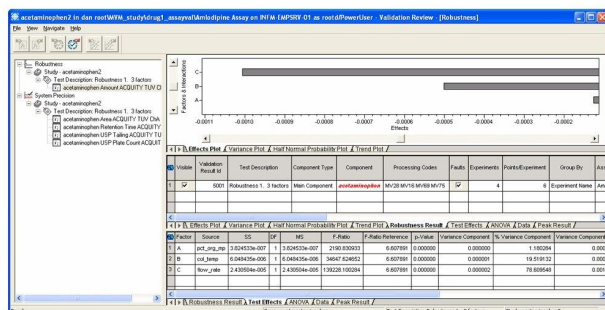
acetaminophen2 in dan root\WVM_study\drug1_assayval\Amlodipine Assay on INFM-EMPSRV-01 as root/PowerUser - Validation Review - [Robustness]

File View Navigate Help

Robustness
Study - acetaminophen2
Test Description: Robustness 1. 3 factors
acetaminophen Amount ACQUITY TUV C
System Precision
Study - acetaminophen2
Test Description: Robustness 1. 3 factors
acetaminophen Area ACQUITY TUV ChA
acetaminophen Retention Time ACQUITY
acetaminophen USP Tailing ACQUITY TU
acetaminophen USP Plate Count ACQUIT

Factors & Interactions

C
B
A

-0.0011 -0.0010 -0.0009 -0.0008 -0.0007 -0.0006 -0.0005 -0.0004 -0.0003 -0.0002

Effects

Effects Plot / Variance Plot / Half Normal Probability Plot / Trend Plot /

| | Visible | Validation Result Id | Test Description | Component Type | Component | Processing Codes | Faults | Experiments | Points/Experiment | Group By | As |
|---|---|---|---|---|---|---|---|---|---|---|---|
| 1 | ☑ | 5001 | Robustness 1. 3 factors | Main Component | acetaminophen | MV28 MV16 MV69 MV75 | ☑ | 4 | 6 | Experiment Name | Am |

Effects Plot / Variance Plot / Half Normal Probability Plot / Trend Plot / Robustness Result / Test Effects / ANOVA / Data / Peak Result /

| | Factor | Source | SS | DF | MS | F-Ratio | F-Ratio Reference | p-Value | Variance Component | % Variance Component | Variance Component |
|---|---|---|---|---|---|---|---|---|---|---|---|
| 1 | A | pct_org_mp | 3.824533e-007 | 1 | 3.824533e-007 | 2190.830933 | 6.607891 | 0.000000 | 0.000000 | 1.180284 | 0.000 |
| 2 | B | col_temp | 6.049435e-006 | 1 | 6.049435e-006 | 34647.624652 | 6.607891 | 0.000000 | 0.000001 | 19.519132 | 0.001 |
| 3 | C | flow_rate | 2.430504e-005 | 1 | 2.430504e-005 | 139228.100284 | 6.607891 | 0.000000 | 0.000002 | 78.609548 | 0.001 |

Robustness Result / Test Effects / ANOVA / Data / Peak Result /